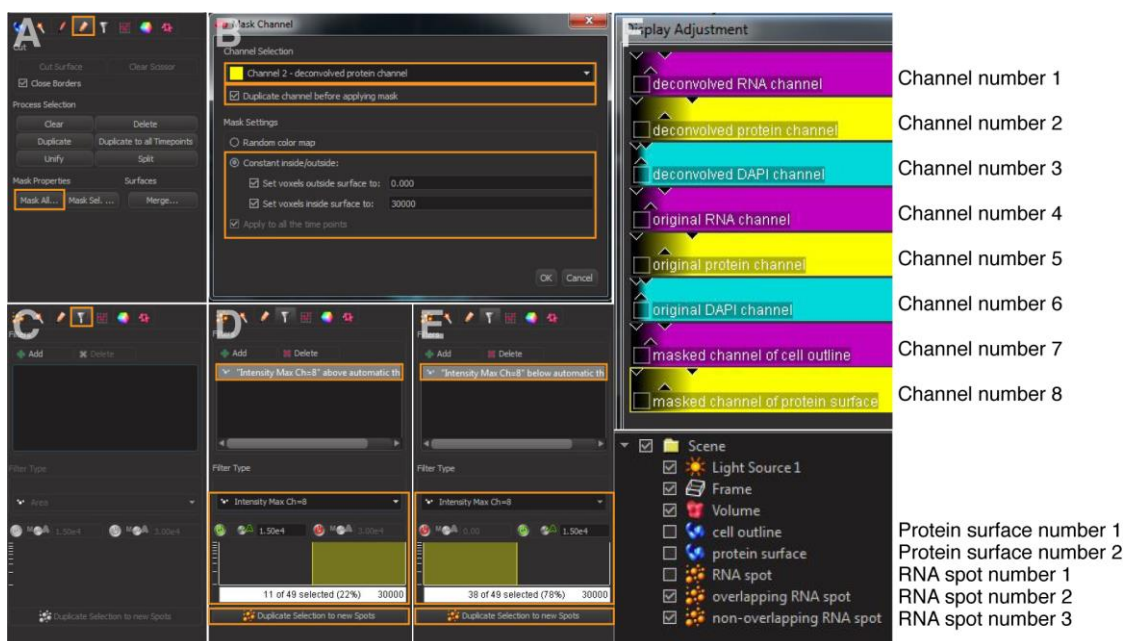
A

Edit
Cut Surface
Clear Scissor
☑ Close Borders
Process Selection
Clear
Delete
Duplicate
Duplicate to all Timepoints
Unify
Split
Mask Properties
Surfaces
Mask All...
Mask Sel. ...
Merge...

B

Mask Channel
Channel Selection
Channel 2 - deconvolved protein channel
☑ Duplicate channel before applying mask
Mask Settings
○ Random color map
◉ Constant inside/outside:
☑ Set voxels outside surface to: 0.000
☑ Set voxels inside surface to: 30000
☑ Apply to all the time points
OK
Cancel

F

Display Adjustment
deconvolved RNA channel
deconvolved protein channel
deconvolved DAPI channel
original RNA channel
original protein channel
original DAPI channel
masked channel of cell outline
masked channel of protein surface

Channel number 1
Channel number 2
Channel number 3
Channel number 4
Channel number 5
Channel number 6
Channel number 7
Channel number 8

C

Add
Delete
Filter Type
Area
1.50e4
3.00e4
Duplicate Selection to new Spots

D

Add
Delete
"Intensity Max Ch=8" above automatic th
Filter Type
Intensity Max Ch=8
1.50e4
3.00e4
11 of 49 selected (22%)
30000
Duplicate Selection to new Spots

E

Add
Delete
"Intensity Max Ch=8" below automatic th
Filter Type
Intensity Max Ch=8
0.00
1.50e4
38 of 49 selected (78%)
30000
Duplicate Selection to new Spots

Scene
Light Source 1
Frame
Volume
cell outline
protein surface
RNA spot
overlapping RNA spot
non-overlapping RNA spot

Protein surface number 1
Protein surface number 2
RNA spot number 1
RNA spot number 2
RNA spot number 3